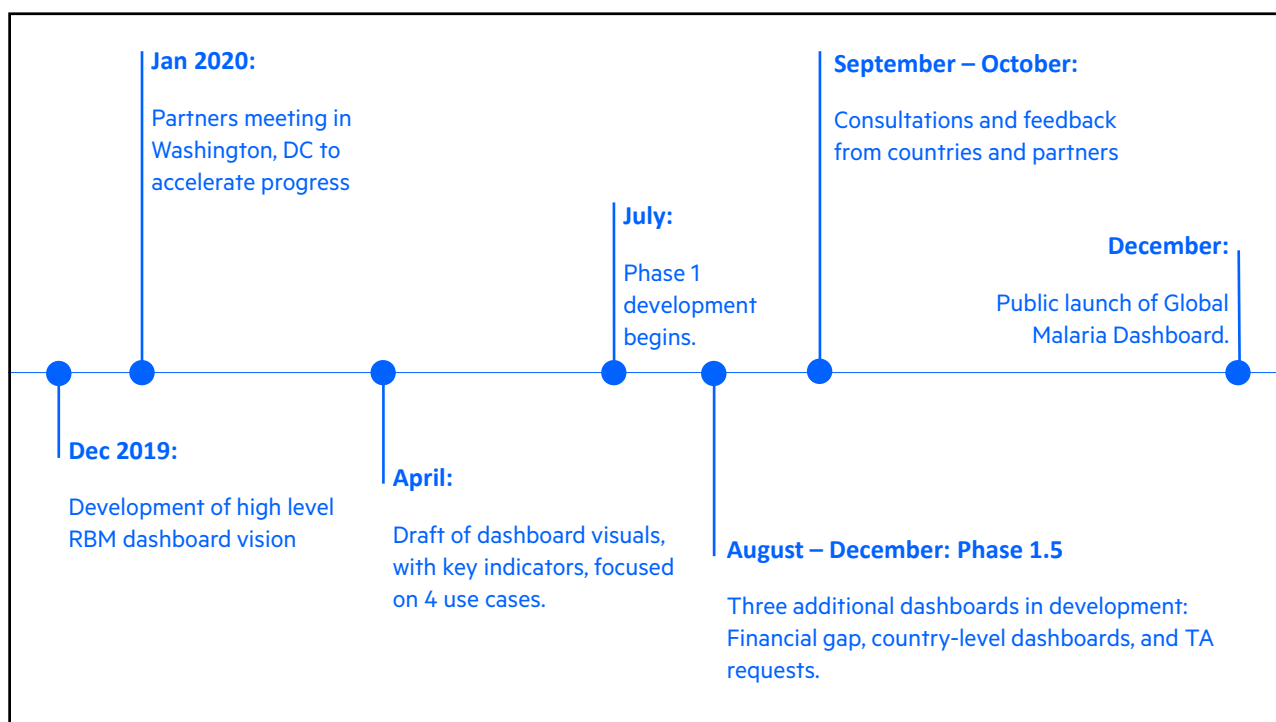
**Jan 2020:**

Partners meeting in Washington, DC to accelerate progress

**September – October:**

Consultations and feedback from countries and partners

**July:**

Phase 1 development begins.

**December:**

Public launch of Global Malaria Dashboard.

**Dec 2019:**

Development of high level RBM dashboard vision

**April:**

Draft of dashboard visuals, with key indicators, focused on 4 use cases.

**August – December: Phase 1.5**

Three additional dashboards in development: Financial gap, country-level dashboards, and TA requests.